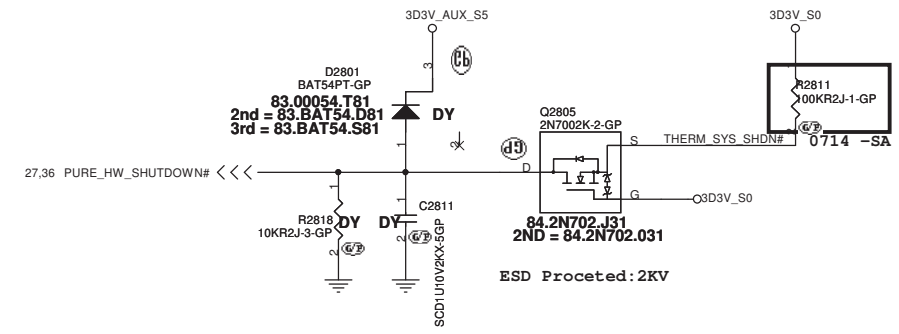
3D3V_AUX_S5

3D3V_S0

Cb

D2801
BAT54PT-GP
83.00054.T81
2nd = 83.BAT54.D81
3rd = 83.BAT54.S81

DY

3

1

2

R2811
100KR2J-1-GP

G/P

0714 -SA

Q2805
2N7002K-2-GP

DJ

S

THERM_SYS_SHDN#

27,36 PURE_HW_SHUTDOWN#

D

G

3D3V_S0

1

1

C2811

R2818
10KR2J-3-GP

DY

DY

2

2

G/P

G/P

84.2N702.J31
2ND = 84.2N702.031

SCD1U10V2KX-5GP

ESD Proceted:2KV